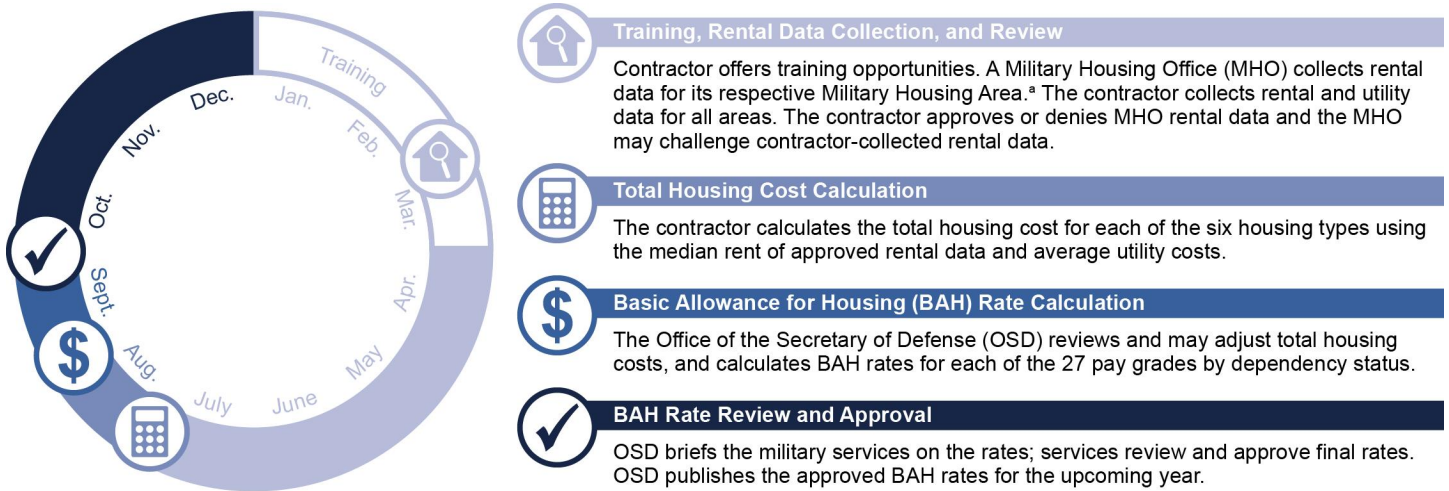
Training

Jan.

Feb.

Mar.

Apr.

May

June

July

Aug.

Sept.

Oct.

Nov.

Dec.

Training, Rental Data Collection, and Review

Contractor offers training opportunities. A Military Housing Office (MHO) collects rental data for its respective Military Housing Area.$^a$ The contractor collects rental and utility data for all areas. The contractor approves or denies MHO rental data and the MHO may challenge contractor-collected rental data.

Total Housing Cost Calculation

The contractor calculates the total housing cost for each of the six housing types using the median rent of approved rental data and average utility costs.

Basic Allowance for Housing (BAH) Rate Calculation

The Office of the Secretary of Defense (OSD) reviews and may adjust total housing costs, and calculates BAH rates for each of the 27 pay grades by dependency status.

BAH Rate Review and Approval

OSD briefs the military services on the rates; services review and approve final rates. OSD publishes the approved BAH rates for the upcoming year.